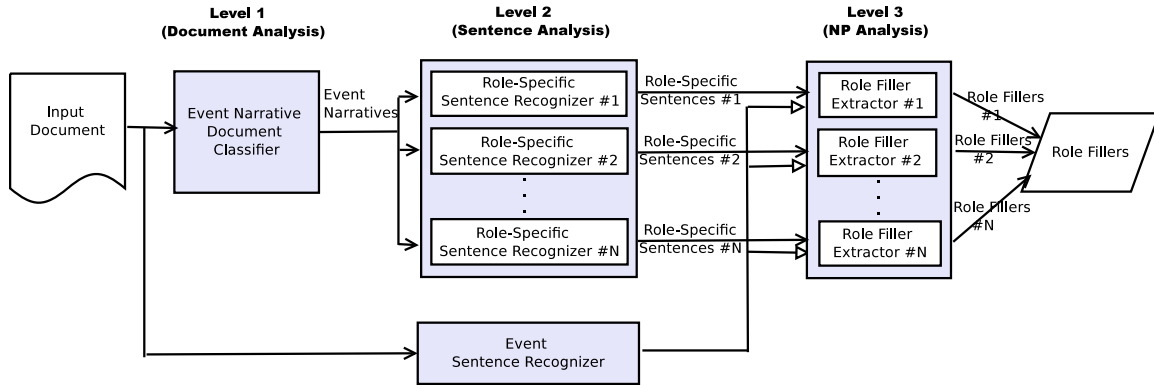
Level 1
(Document Analysis)

Level 2
(Sentence Analysis)

Level 3
(NP Analysis)

Input Document

Event Narrative Document Classifier

Event Narratives

Role-Specific Sentence Recognizer #1

Role-Specific Sentence Recognizer #2

Role-Specific Sentence Recognizer #N

Role-Specific Sentences #1

Role-Specific Sentences #2

Role-Specific Sentences #N

Role Filler Extractor #1

Role Filler Extractor #2

Role Filler Extractor #N

Role Fillers #1

Role Fillers #2

Role Fillers #N

Role Fillers

Event Sentence Recognizer